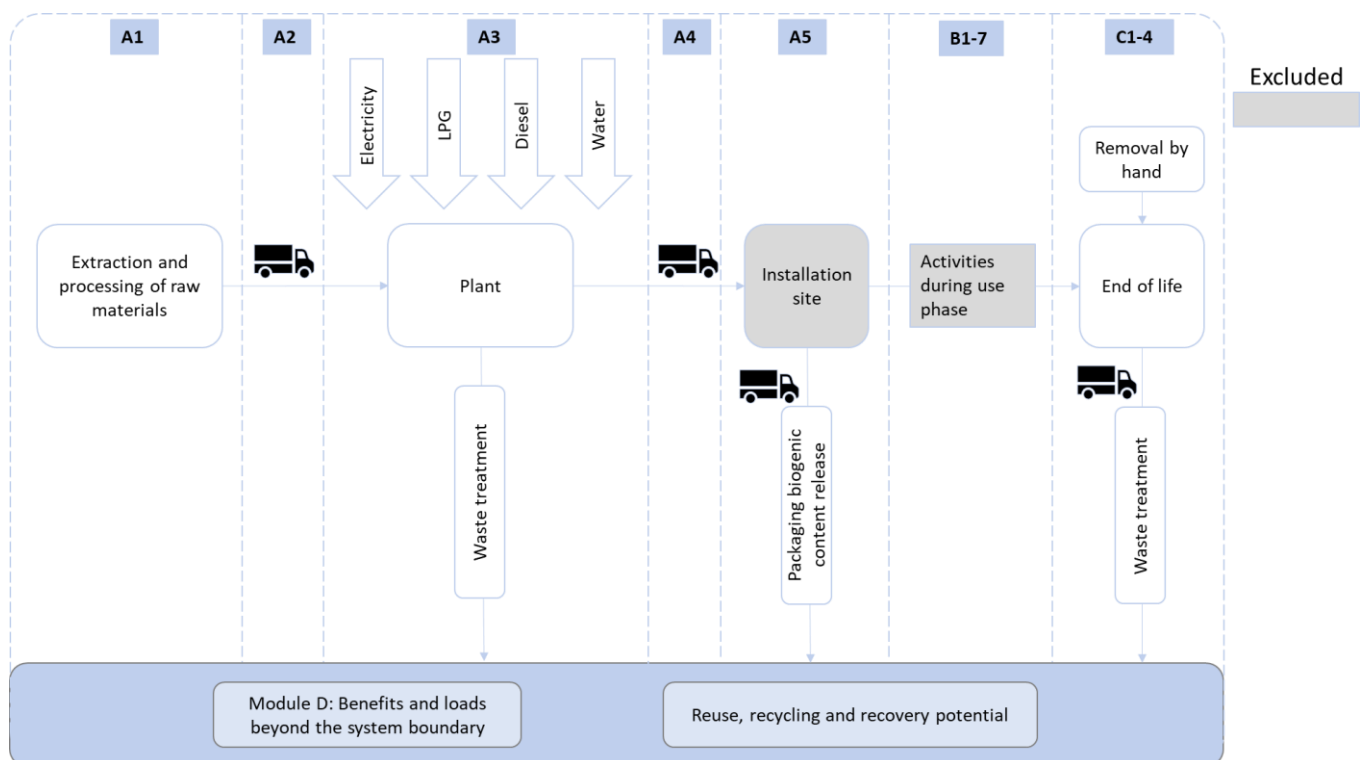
A1

A2

A3

A4

A5

B1-7

C1-4

Excluded

Electricity

LPG

Diesel

Water

Removal by hand

Extraction and processing of raw materials

Plant

Installation site

Activities during use phase

End of life

Waste treatment

Packaging biogenic content release

Waste treatment

Module D: Benefits and loads beyond the system boundary

Reuse, recycling and recovery potential